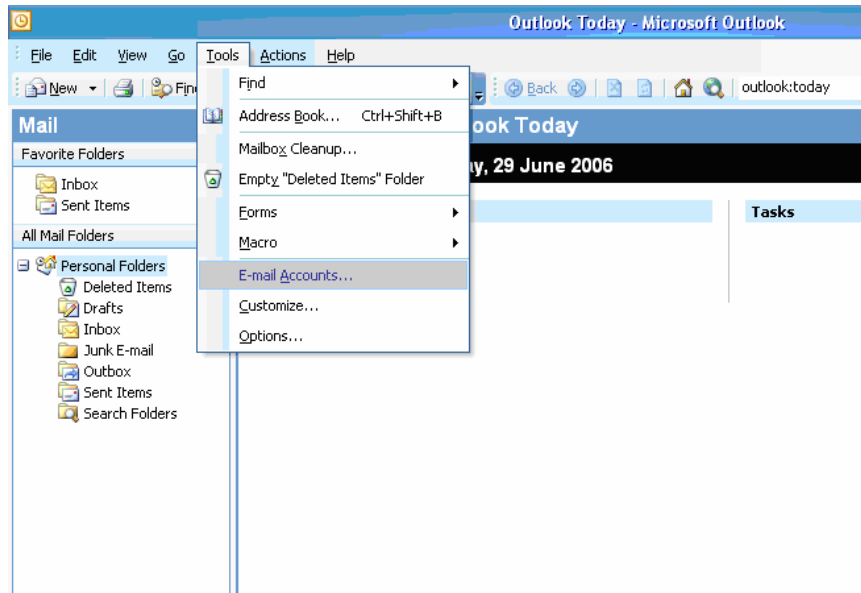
Outlook Today - Microsoft Outlook

File Edit View Go Tools Actions Help

New Fin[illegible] Back outlook:today

Mail

Favorite Folders

Inbox
Sent Items

All Mail Folders

Personal Folders
Deleted Items
Drafts
Inbox
Junk E-mail
Outbox
Sent Items
Search Folders

Find
Address Book... Ctrl+Shift+B
Mailbox Cleanup...
Empty "Deleted Items" Folder
Forms
Macro
E-mail Accounts...
Customize...
Options...

ook Today

y, 29 June 2006

Tasks